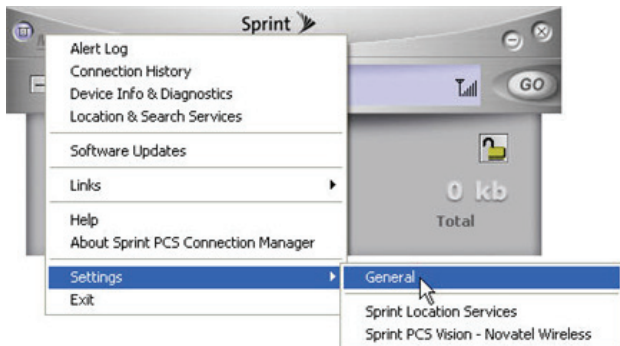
Sprint

Alert Log
Connection History
Device Info & Diagnostics
Location & Search Services

Software Updates

Links

Help
About Sprint PCS Connection Manager

Settings
Exit

GO

0 kb
Total

General
Sprint Location Services
Sprint PCS Vision - Novatel Wireless